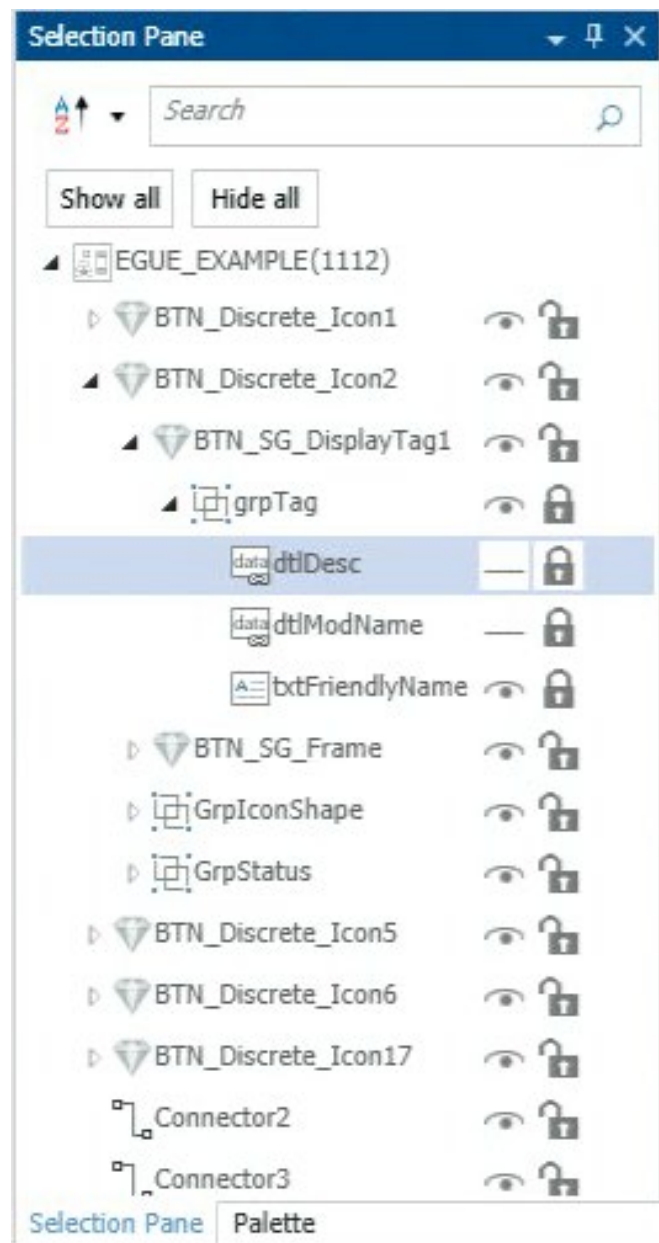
Selection Pane

Search

Show all
Hide all

EGUE_EXAMPLE(1112)
BTN_Discrete_Icon1
BTN_Discrete_Icon2
BTN_SG_DisplayTag1
grpTag
data dtlDesc
data dtlModName
txtFriendlyName
BTN_SG_Frame
GrpIconShape
GrpStatus
BTN_Discrete_Icon5
BTN_Discrete_Icon6
BTN_Discrete_Icon17
Connector2
Connector3

Selection Pane
Palette